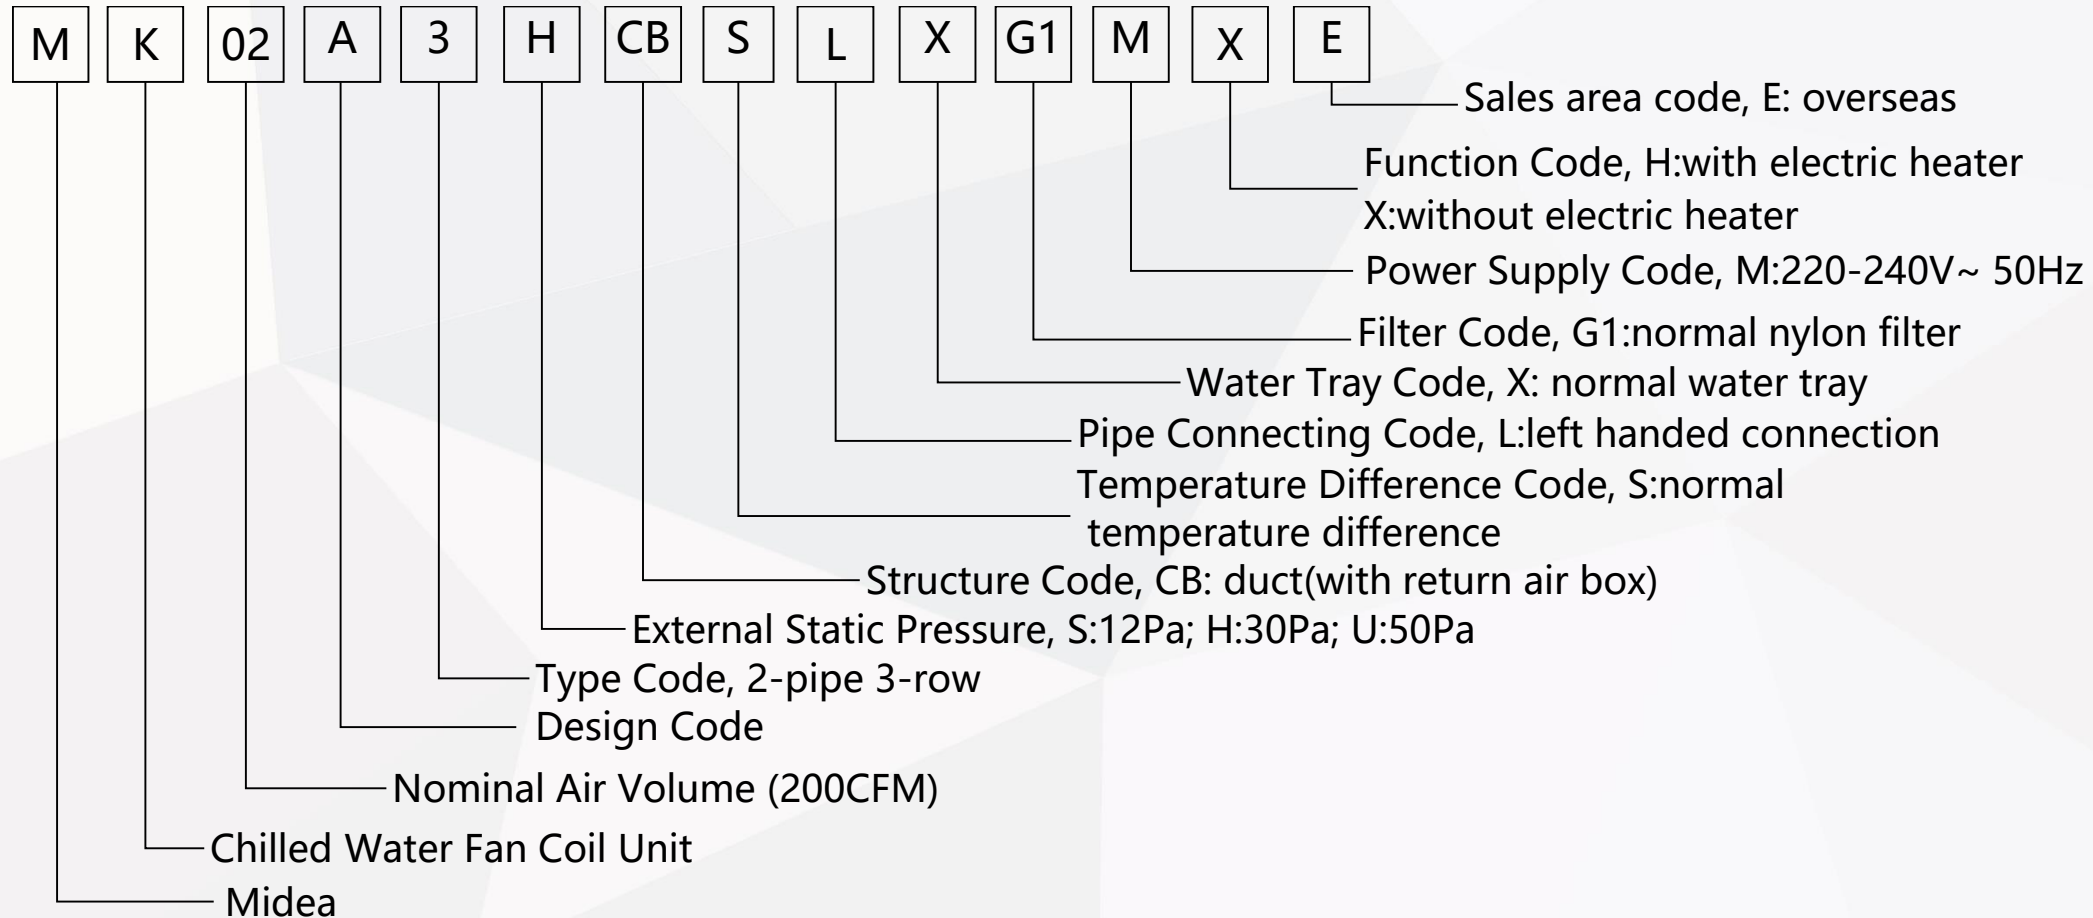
M K 02 A 3 H CB S L X G1 M X E

Sales area code, E: overseas

Function Code, H:with electric heater
X:without electric heater

Power Supply Code, M:220-240V~ 50Hz

Filter Code, G1:normal nylon filter

Water Tray Code, X: normal water tray

Pipe Connecting Code, L:left handed connection

Temperature Difference Code, S:normal temperature difference

Structure Code, CB: duct(with return air box)

External Static Pressure, S:12Pa; H:30Pa; U:50Pa

Type Code, 2-pipe 3-row

Design Code

Nominal Air Volume (200CFM)

Chilled Water Fan Coil Unit

Midea